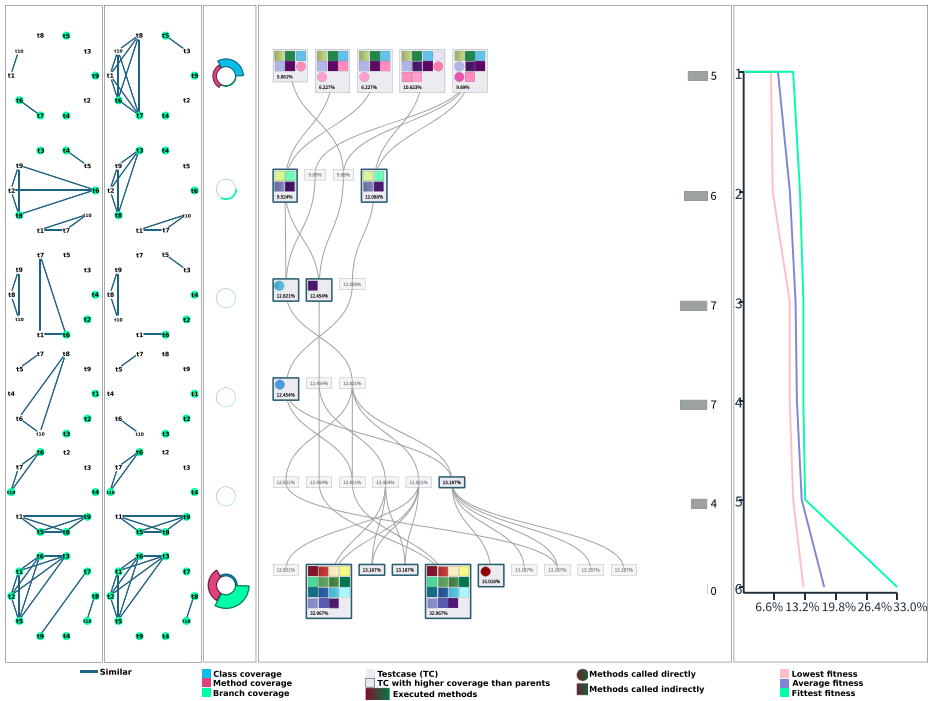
t8 t5
t10 t3
t1 t9
t6 t2
t7 t4

t8 t5
t10 t3
t1 t9
t6 t2
t7 t4

t3 t4
t9 t5
t2 t6
t8 t10
t1 t7

t3 t4
t9 t5
t2 t6
t8 t10
t1 t7

t7 t5
t9 t3
t8 t4
t10 t2
t1 t6

t7 t5
t9 t3
t8 t4
t10 t2
t1 t6

t7 t8
t5 t9
t4 t1
t6 t2
t10 t3

t7 t8
t5 t9
t4 t1
t6 t2
t10 t3

t6 t2
t7 t3
t10 t4

t6 t2
t7 t3
t10 t4

t1 t9
t5 t8

t1 t9
t5 t8

t6 t3
t1 t7
t2 t8
t5 t10
t9 t4

t6 t3
t1 t7
t2 t8
t5 t10
t9 t4

5.865% 6.227% 6.227% 10.623% 9.69%

9.524% 9.09% 9.09% 12.088%

12.821% 12.454% 12.088%

12.454% 12.454% 12.821%

12.821% 12.454% 12.821% 12.454% 12.821% 13.187%

12.821% 32.967% 13.187% 13.187% 32.967% 15.018% 13.187% 13.187% 13.187% 13.187%

5
6
7
7
4
0

1
2
3
4
5
6
6.6% 13.2% 19.8% 26.4% 33.0%

Similar
Class coverage
Method coverage
Branch coverage
Testcase (TC)
TC with higher coverage than parents
Executed methods
Methods called directly
Methods called indirectly
Lowest fitness
Average fitness
Fittest fitness